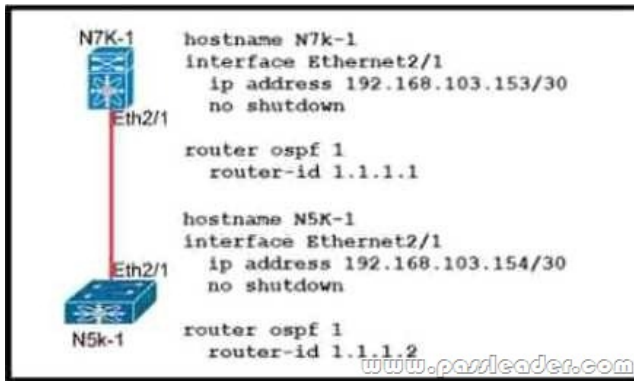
N7K-1

Eth2/1

Eth2/1

N5k-1

hostname N7k-1
interface Ethernet2/1
ip address 192.168.103.153/30
no shutdown

router ospf 1
router-id 1.1.1.1

hostname N5K-1
interface Ethernet2/1
ip address 192.168.103.154/30
no shutdown

router ospf 1
router-id 1.1.1.2

www.passleader.com